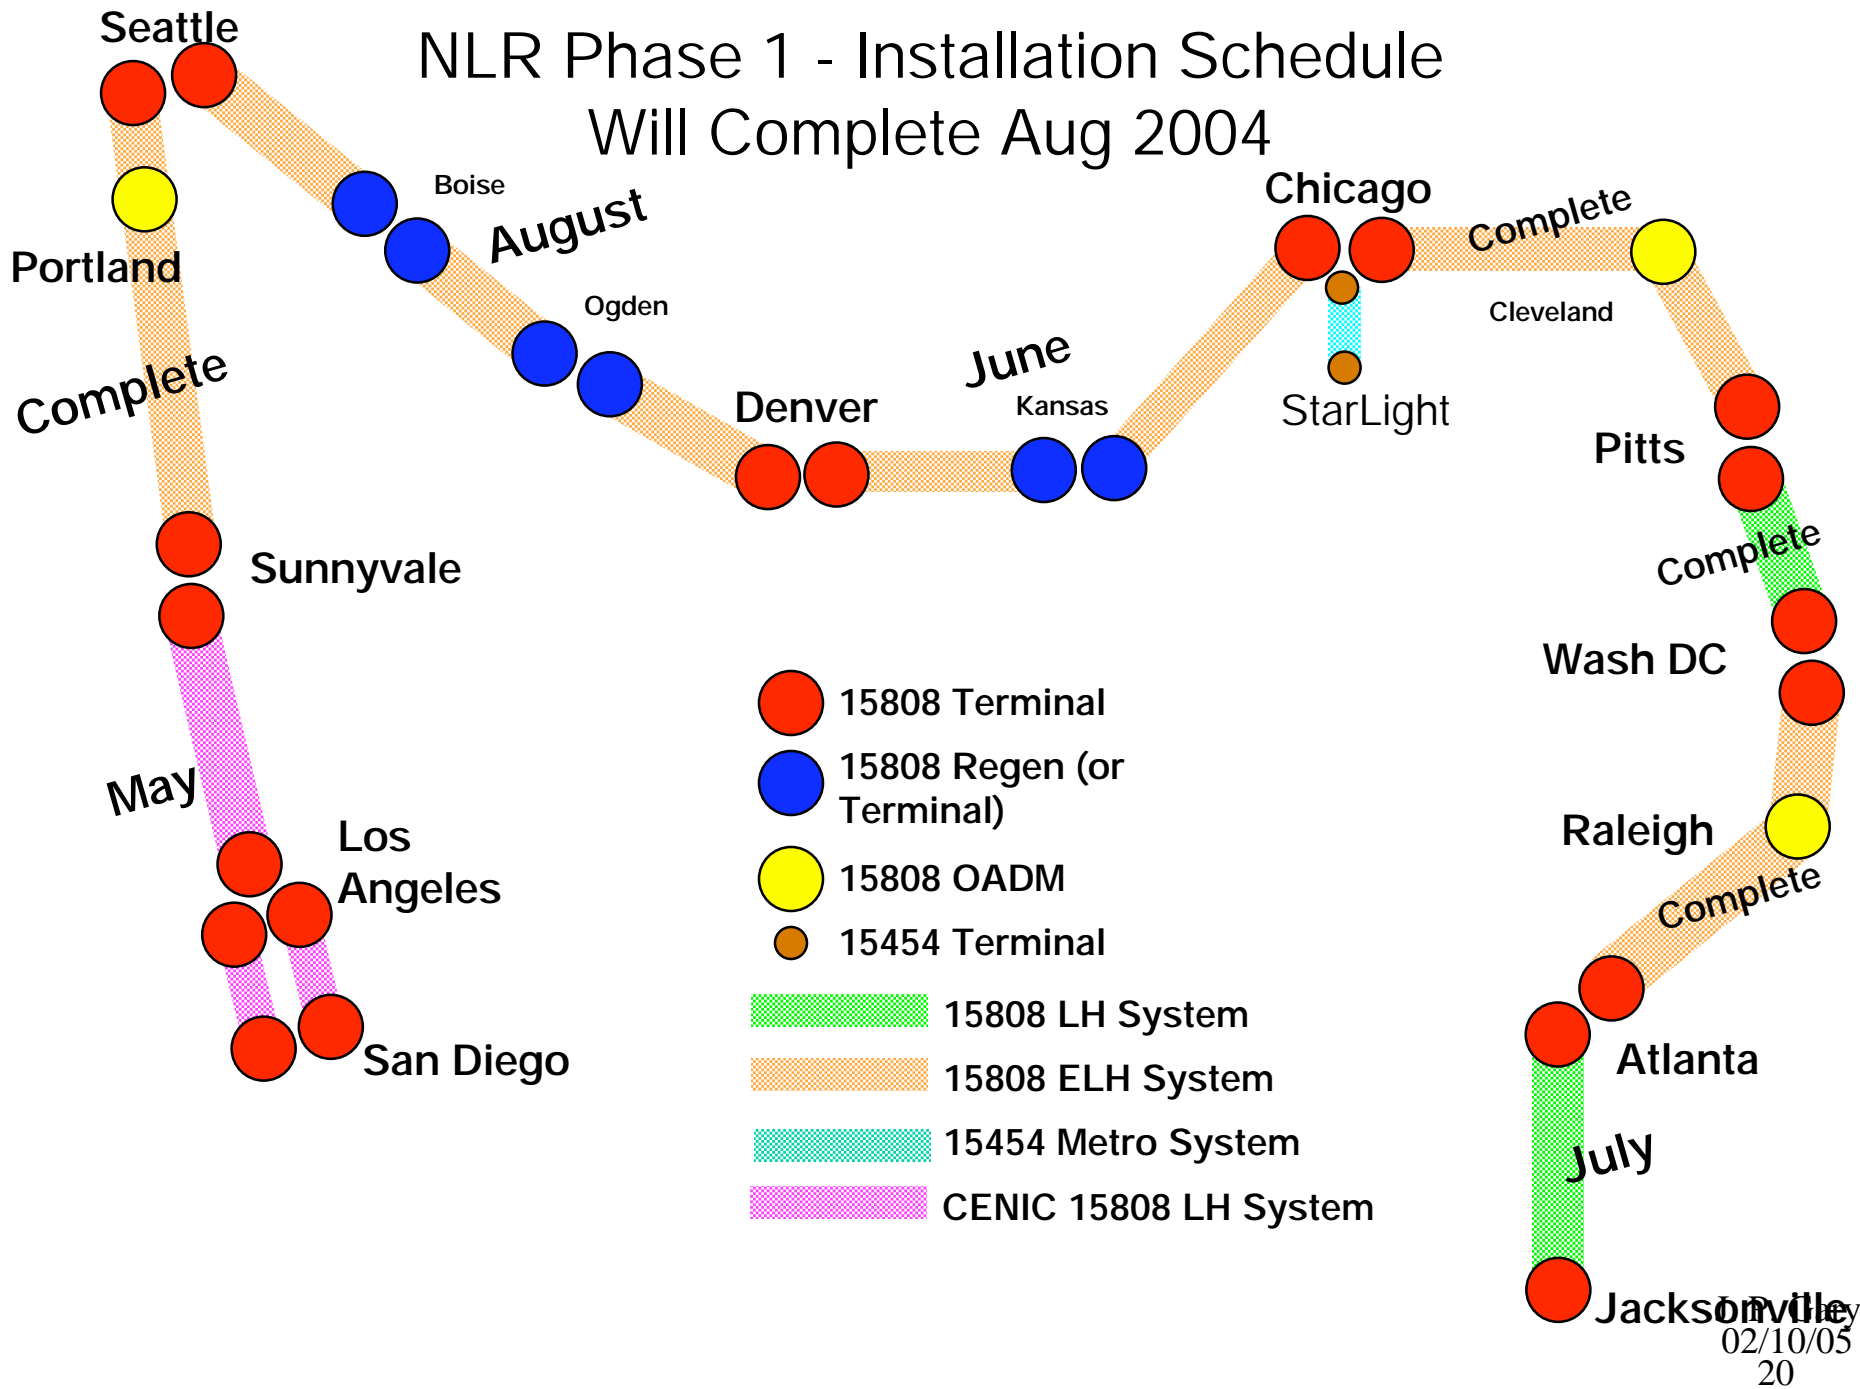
NLR Phase 1 - Installation Schedule
Will Complete Aug 2004

Seattle

Portland

Complete

Boise

August

Ogden

Denver

June

Kansas

Chicago

Complete

Cleveland

StarLight

Pitts

Complete

Wash DC

Raleigh

Complete

Atlanta

July

Jacksonville

Sunnyvale

May

Los Angeles

San Diego

15808 Terminal

15808 Regen (or Terminal)

15808 OADM

15454 Terminal

15808 LH System

15808 ELH System

15454 Metro System

CENIC 15808 LH System

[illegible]
02/10/05
20